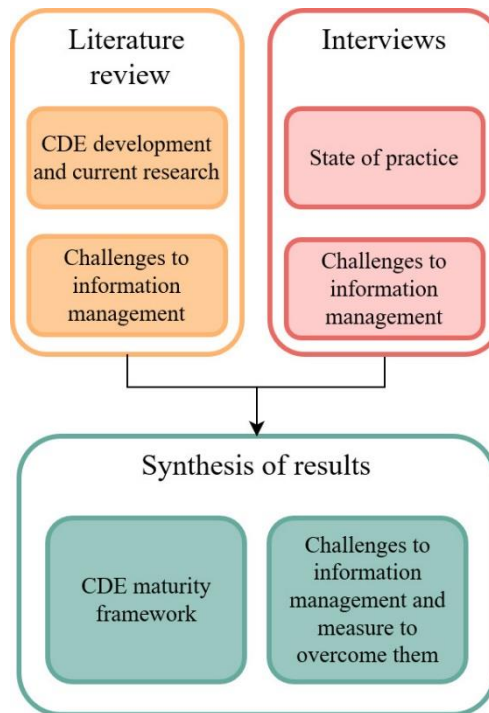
Literature review

CDE development and current research

Challenges to information management

Interviews

State of practice

Challenges to information management

Synthesis of results

CDE maturity framework

Challenges to information management and measure to overcome them